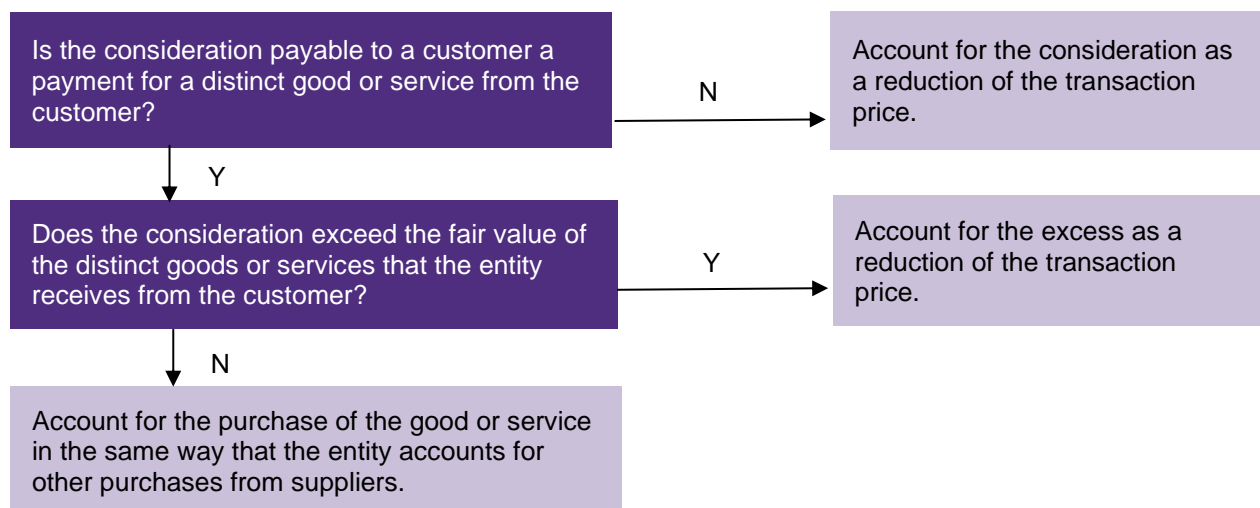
Is the consideration payable to a customer a payment for a distinct good or service from the customer?

N

Account for the consideration as a reduction of the transaction price.

Y

Does the consideration exceed the fair value of the distinct goods or services that the entity receives from the customer?

Y

Account for the excess as a reduction of the transaction price.

N

Account for the purchase of the good or service in the same way that the entity accounts for other purchases from suppliers.